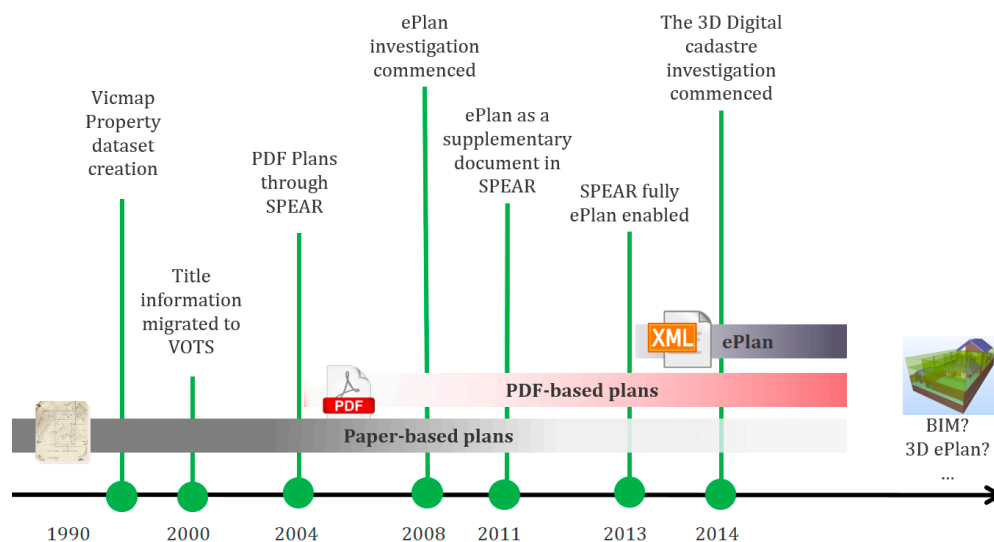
Vicmap Property dataset creation

Title information migrated to VOTS

PDF Plans through SPEAR

ePlan investigation commenced

ePlan as a supplementary document in SPEAR

SPEAR fully ePlan enabled

The 3D Digital cadastre investigation commenced

XML ePlan

PDF PDF-based plans

Paper-based plans

BIM?
3D ePlan?
...

1990 2000 2004 2008 2011 2013 2014